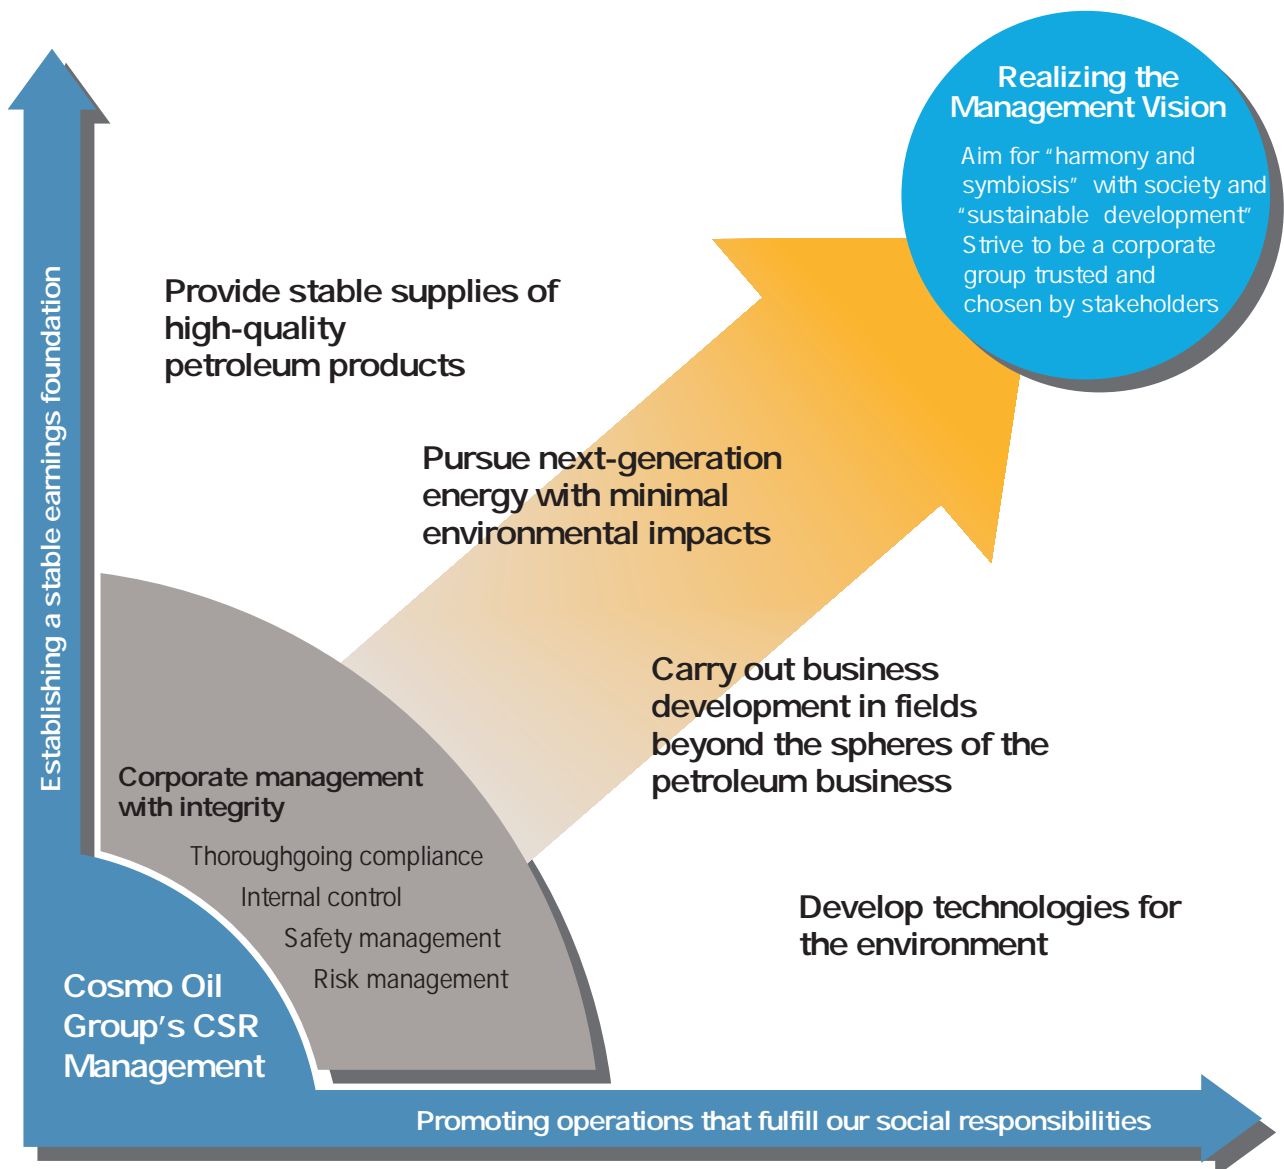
Realizing the Management Vision

Aim for "harmony and symbiosis" with society and "sustainable development" Strive to be a corporate group trusted and chosen by stakeholders

Establishing a stable earnings foundation

Provide stable supplies of high-quality petroleum products

Pursue next-generation energy with minimal environmental impacts

Carry out business development in fields beyond the spheres of the petroleum business

Develop technologies for the environment

Corporate management with integrity

Thoroughgoing compliance

Internal control

Safety management

Risk management

Cosmo Oil Group's CSR Management

Promoting operations that fulfill our social responsibilities